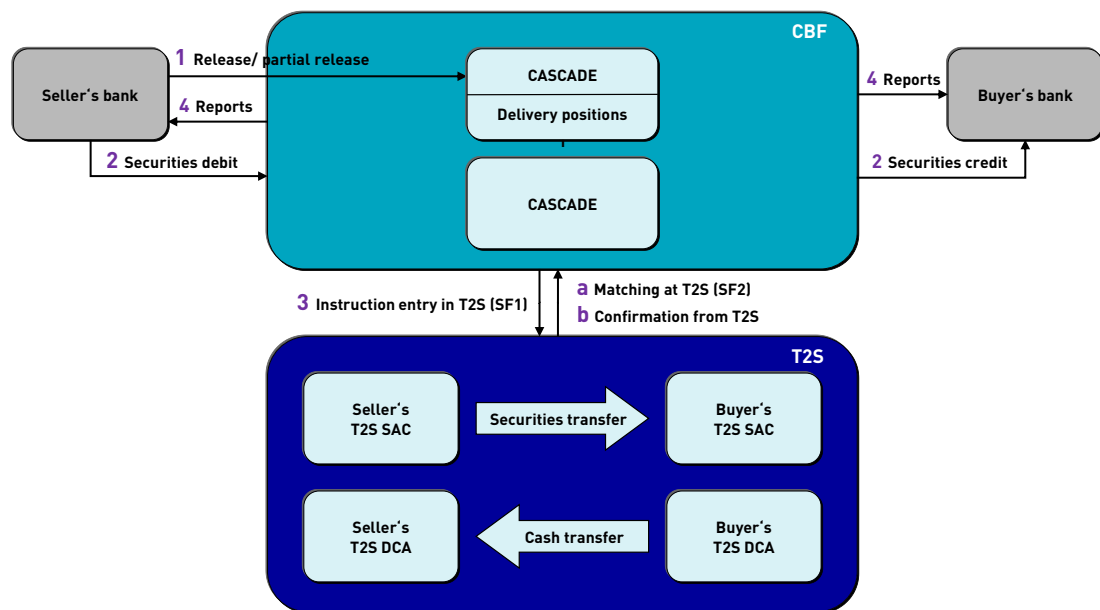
CBF

Seller's bank

1 Release/ partial release

4 Reports

2 Securities debit

CASCADE

Delivery positions

CASCADE

4 Reports

Buyer's bank

2 Securities credit

3 Instruction entry in T2S (SF1)

a Matching at T2S (SF2)

b Confirmation from T2S

T2S

Seller's T2S SAC

Securities transfer

Buyer's T2S SAC

Seller's T2S DCA

Cash transfer

Buyer's T2S DCA